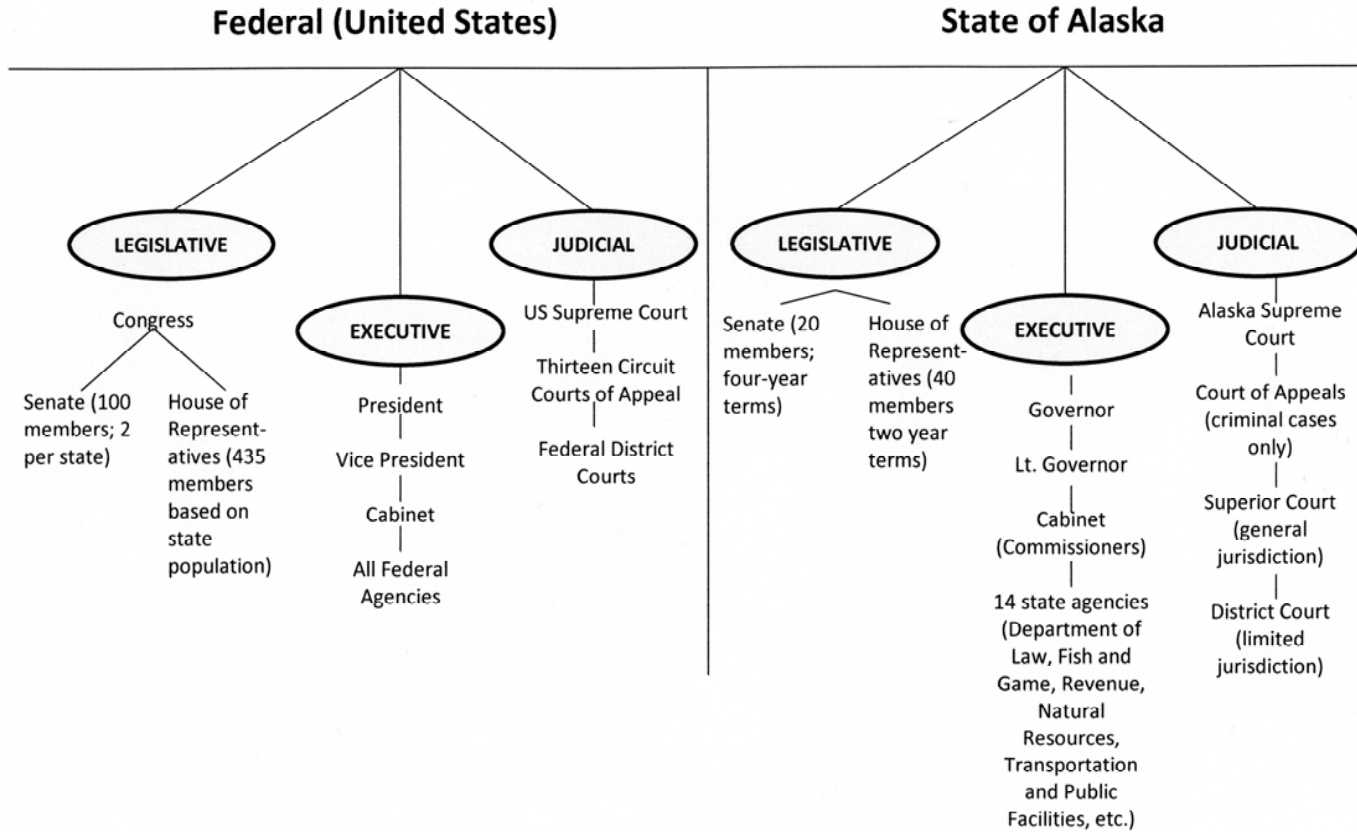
Federal (United States)

LEGISLATIVE

Congress

Senate (100 members; 2 per state)

House of Representatives (435 members based on state population)

EXECUTIVE

President

Vice President

Cabinet

All Federal Agencies

JUDICIAL

US Supreme Court

Thirteen Circuit Courts of Appeal

Federal District Courts

State of Alaska

LEGISLATIVE

Senate (20 members; four-year terms)

House of Representatives (40 members two year terms)

EXECUTIVE

Governor

Lt. Governor

Cabinet (Commissioners)

14 state agencies (Department of Law, Fish and Game, Revenue, Natural Resources, Transportation and Public Facilities, etc.)

JUDICIAL

Alaska Supreme Court

Court of Appeals (criminal cases only)

Superior Court (general jurisdiction)

District Court (limited jurisdiction)